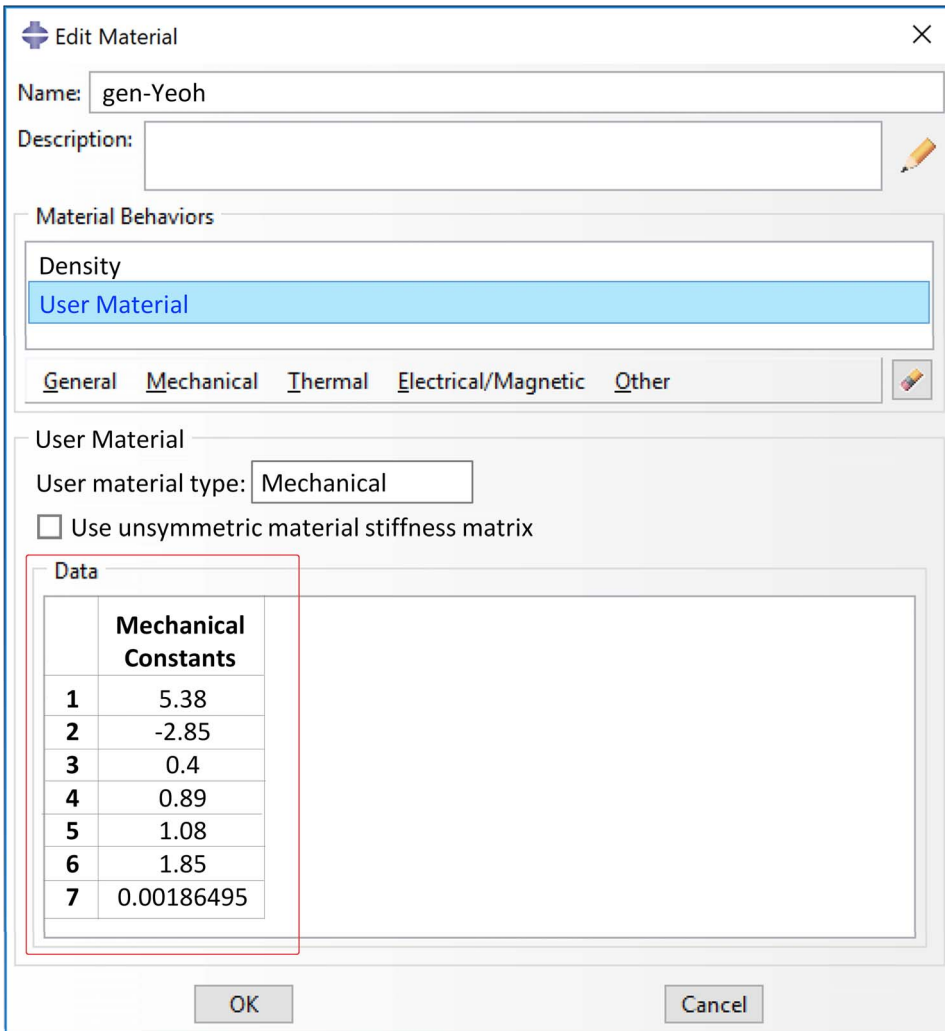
Edit Material

Name: gen-Yeoh

Description:

Material Behaviors

Density

User Material

General Mechanical Thermal Electrical/Magnetic Other

User Material

User material type: Mechanical

Use unsymmetric material stiffness matrix

Data

| | Mechanical Constants |
|---|---|
| 1 | 5.38 |
| 2 | -2.85 |
| 3 | 0.4 |
| 4 | 0.89 |
| 5 | 1.08 |
| 6 | 1.85 |
| 7 | 0.00186495 |

OK Cancel